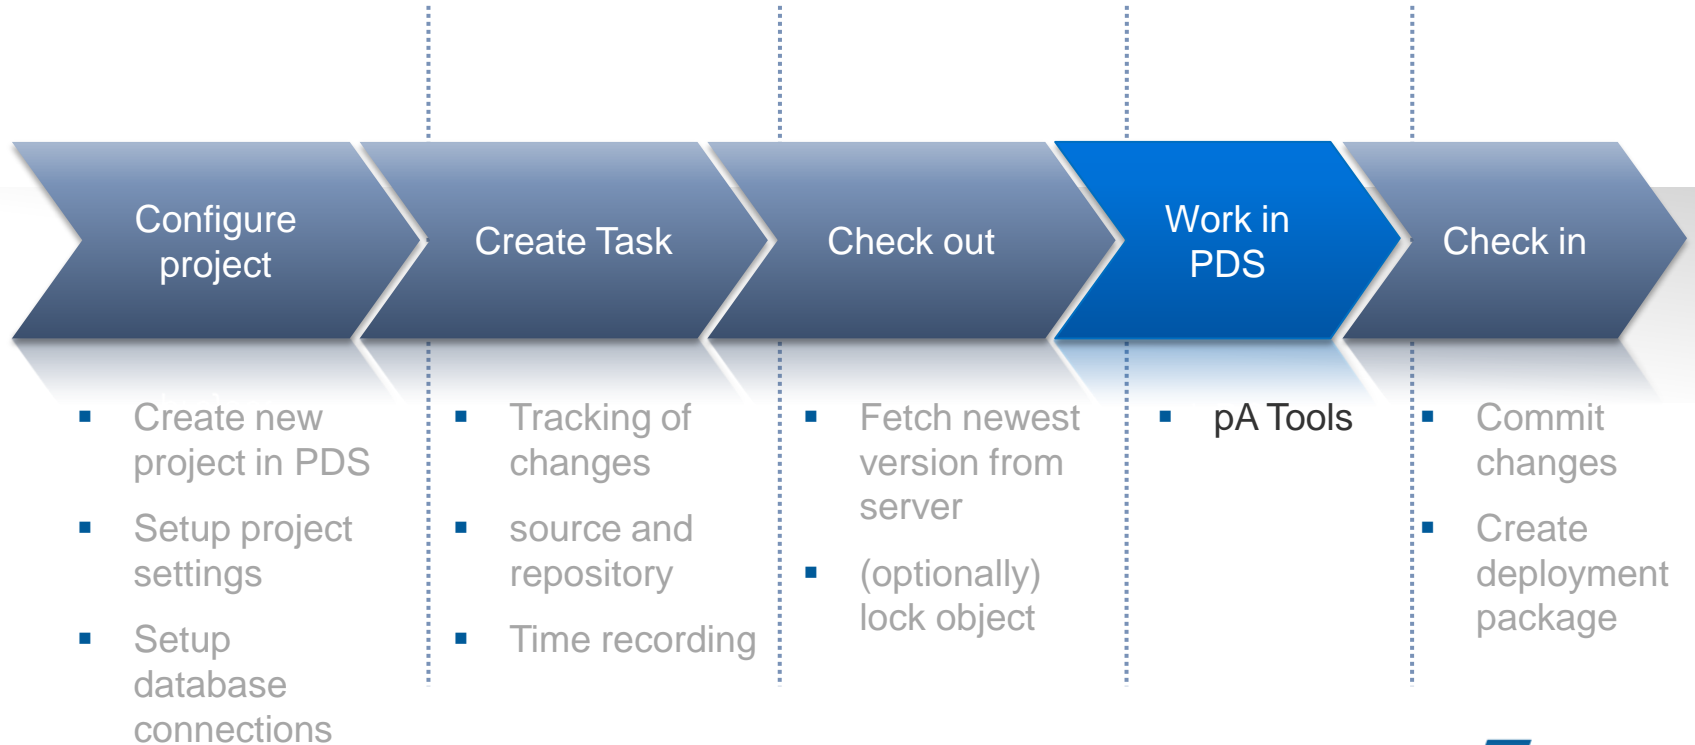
Configure project

Create Task

Check out

Work in PDS

Check in

- Create new project in PDS
- Setup project settings
- Setup database connections

- Tracking of changes
- source and repository
- Time recording

- Fetch newest version from server
- (optionally) lock object

- pA Tools

- Commit changes
- Create deployment package